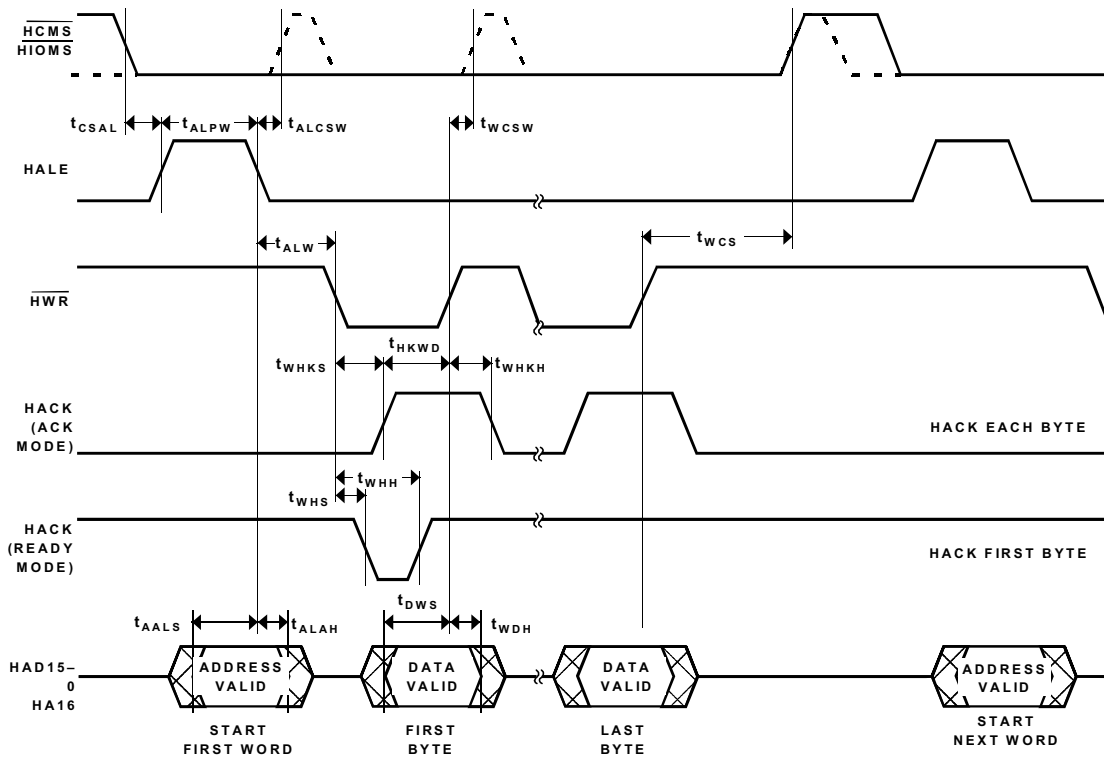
$\overline{HCMS}$
$\overline{HIOMS}$

$t_{CSAL}$ $t_{ALPW}$ $t_{ALCSW}$ $t_{WCSW}$

HALE

$t_{ALW}$ $t_{WCS}$

$\overline{HWR}$

$t_{HKWD}$
$t_{WHKS}$ $t_{WHKH}$

HACK (ACK MODE)

HACK EACH BYTE

$t_{WHH}$
$t_{WHS}$

HACK (READY MODE)

HACK FIRST BYTE

$t_{DWS}$
$t_{AALS}$ $t_{ALAH}$ $t_{WDH}$

HAD15–0
HA16

ADDRESS VALID

DATA VALID

DATA VALID

ADDRESS VALID

START FIRST WORD

FIRST BYTE

LAST BYTE

START NEXT WORD